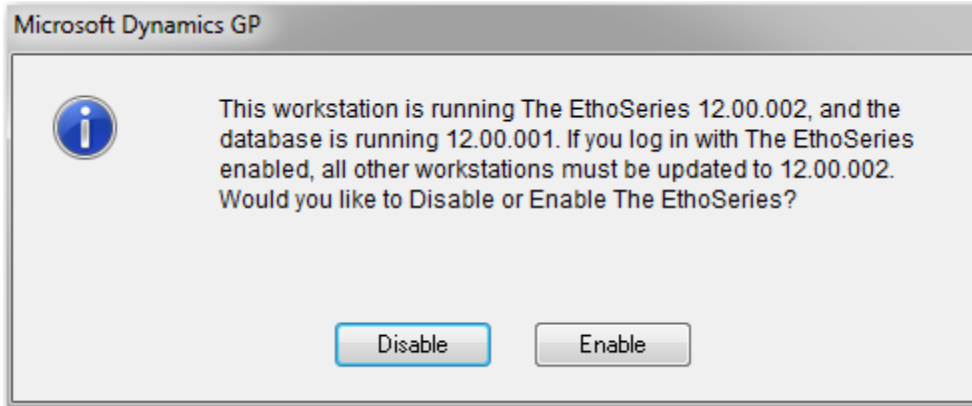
Microsoft Dynamics GP

This workstation is running The EthoSeries 12.00.002, and the database is running 12.00.001. If you log in with The EthoSeries enabled, all other workstations must be updated to 12.00.002. Would you like to Disable or Enable The EthoSeries?

Disable

Enable